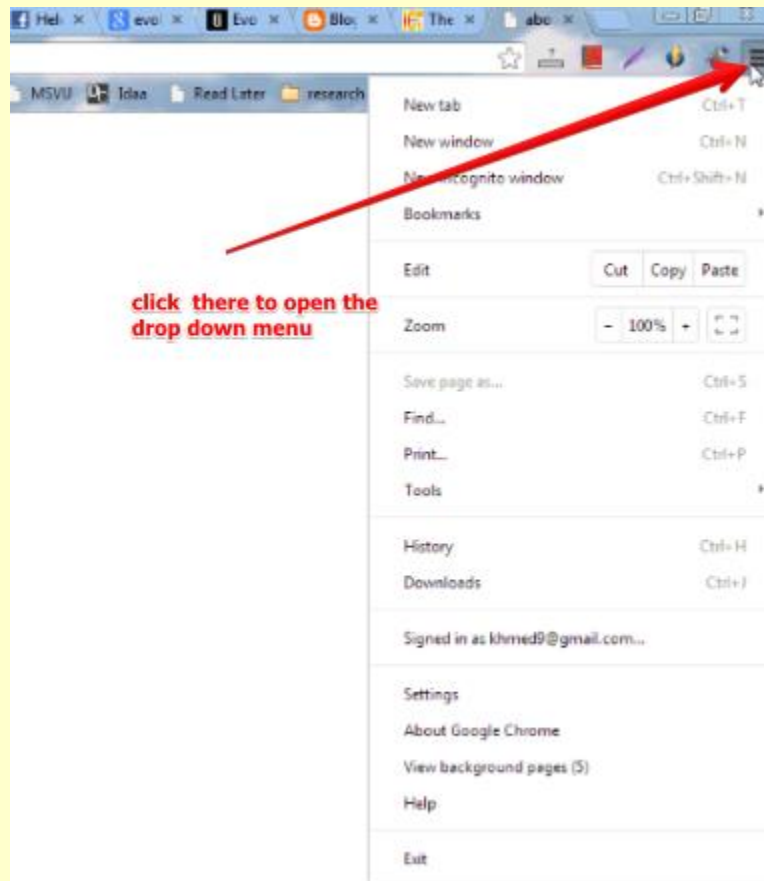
Hel × evo × Evo × Blo × The × abo ×

MSVU Idaa Read Later research

New tab Ctrl+T
New window Ctrl+N
N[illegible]cognito window Ctrl+Shift+N
Bookmarks
Edit Cut Copy Paste
Zoom - 100% +
Save page as... Ctrl+S
Find... Ctrl+F
Print... Ctrl+P
Tools
History Ctrl+H
Downloads Ctrl+J
Signed in as khmed9@gmail.com...
Settings
About Google Chrome
View background pages (5)
Help
Exit

click there to open the drop down menu